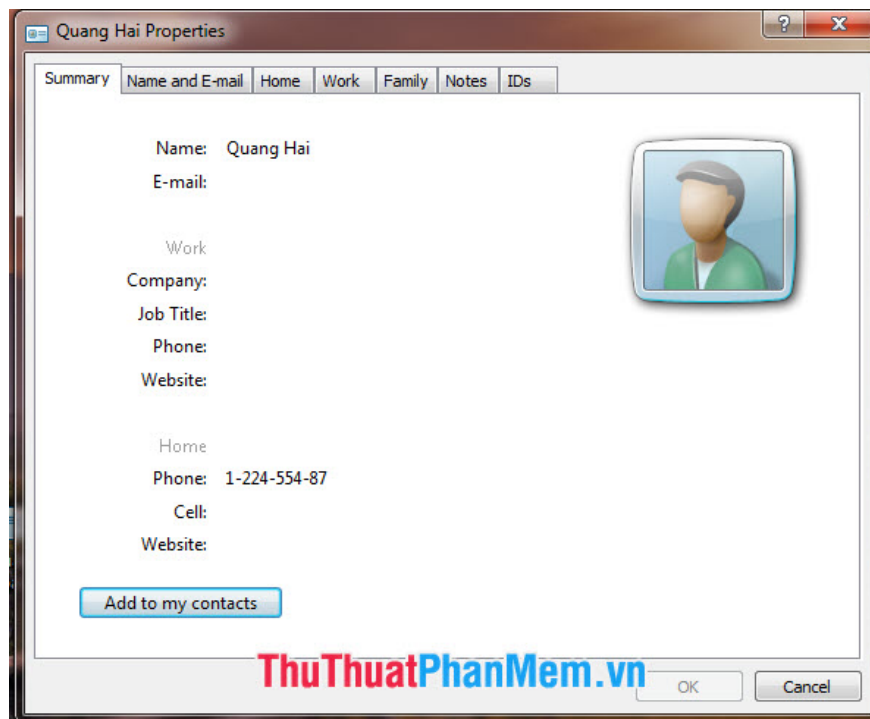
Quang Hai Properties

?
X

Summary | Name and E-mail | Home | Work | Family | Notes | IDs

Name: Quang Hai
E-mail:

Work
Company:
Job Title:
Phone:
Website:

Home
Phone: 1-224-554-87
Cell:
Website:

Add to my contacts

ThuThuatPhanMem.vn

OK
Cancel